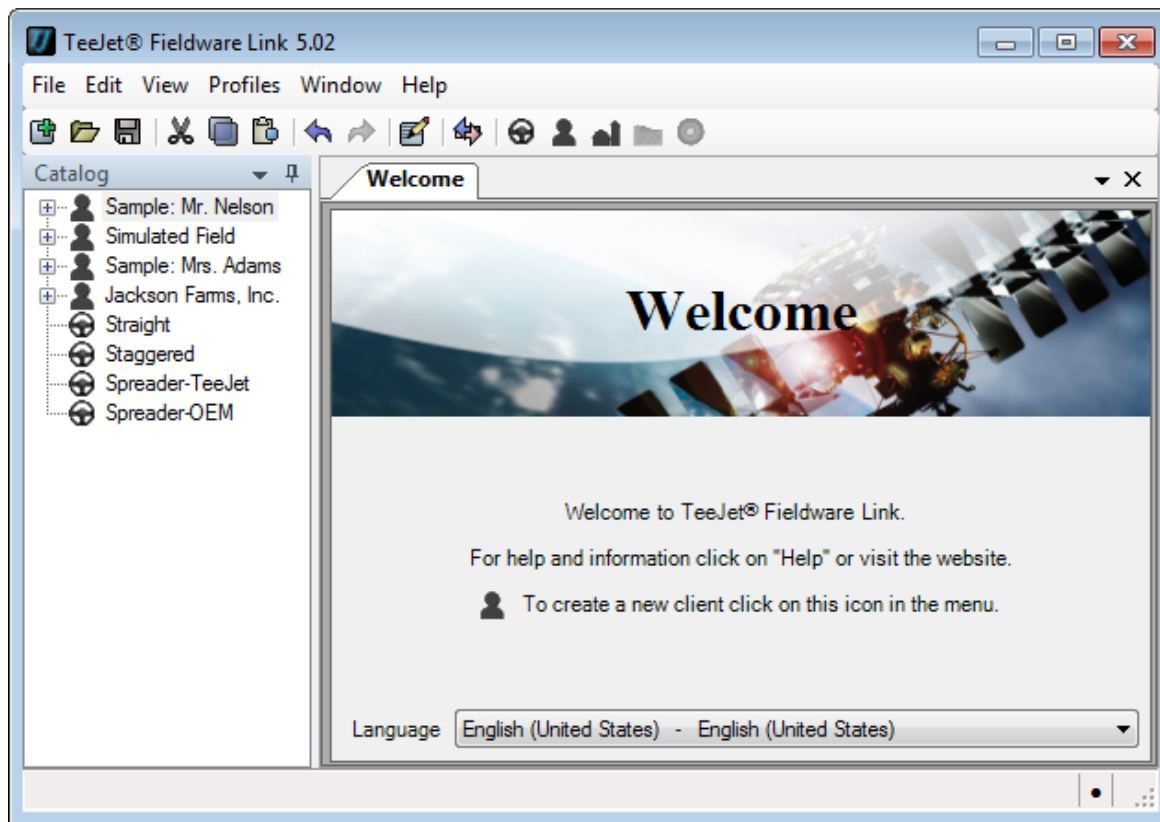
TeeJet® Fieldware Link 5.02

File Edit View Profiles Window Help

Catalog

Sample: Mr. Nelson
Simulated Field
Sample: Mrs. Adams
Jackson Farms, Inc.
Straight
Staggered
Spreader-TeeJet
Spreader-OEM

Welcome

Welcome

Welcome to TeeJet® Fieldware Link.

For help and information click on "Help" or visit the website.

To create a new client click on this icon in the menu.

Language English (United States) - English (United States)